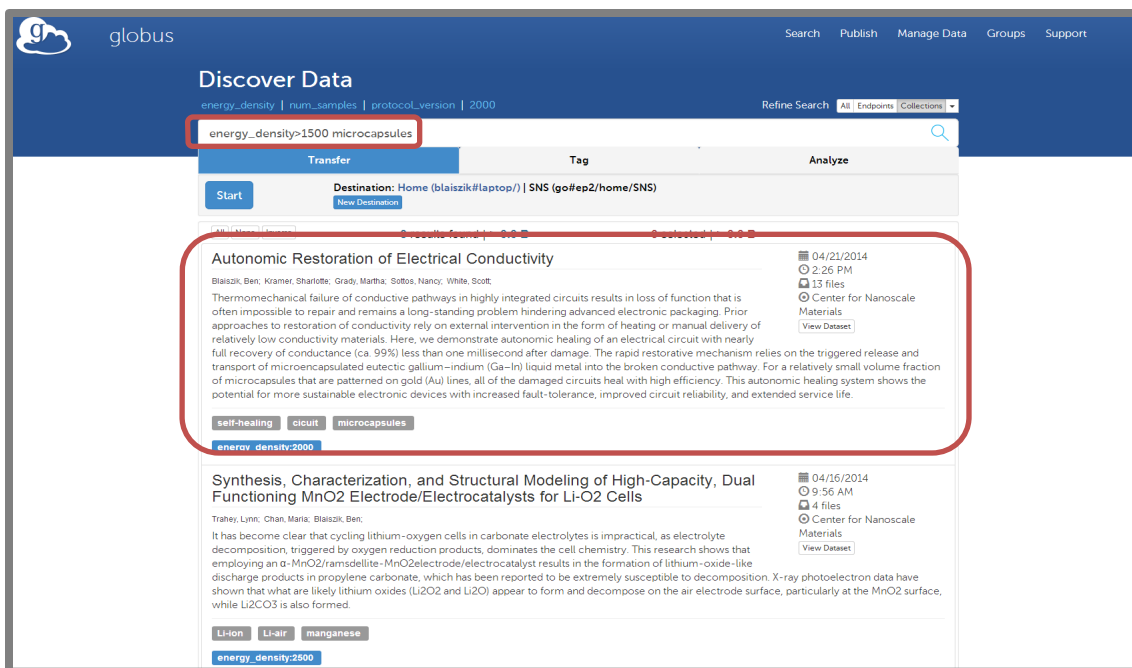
globus

Search Publish Manage Data Groups Support

Discover Data

energy_density | num_samples | protocol_version | 2000

Refine Search All Endpoints Collections

energy_density>1500 microcapsules

Transfer Tag Analyze

Start

Destination: Home (blaiszik#laptop/) | SNS (go#ep2/home/SNS)

New Destination

All None Inverse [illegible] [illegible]

Autonomic Restoration of Electrical Conductivity

Blaiszik, Ben; Kramer, Sharlotte; Grady, Martha; Sottos, Nancy; White, Scott;

Thermomechanical failure of conductive pathways in highly integrated circuits results in loss of function that is often impossible to repair and remains a long-standing problem hindering advanced electronic packaging. Prior approaches to restoration of conductivity rely on external intervention in the form of heating or manual delivery of relatively low conductivity materials. Here, we demonstrate autonomic healing of an electrical circuit with nearly full recovery of conductance (ca. 99%) less than one millisecond after damage. The rapid restorative mechanism relies on the triggered release and transport of microencapsulated eutectic gallium–indium (Ga–In) liquid metal into the broken conductive pathway. For a relatively small volume fraction of microcapsules that are patterned on gold (Au) lines, all of the damaged circuits heal with high efficiency. This autonomic healing system shows the potential for more sustainable electronic devices with increased fault-tolerance, improved circuit reliability, and extended service life.

04/21/2014
2:26 PM
13 files
Center for Nanoscale Materials
View Dataset

self-healing cicuit microcapsules

energy_density:2000

Synthesis, Characterization, and Structural Modeling of High-Capacity, Dual Functioning MnO2 Electrode/Electrocatalysts for Li-O2 Cells

Trahey, Lynn; Chan, Maria; Blaiszik, Ben;

It has become clear that cycling lithium-oxygen cells in carbonate electrolytes is impractical, as electrolyte decomposition, triggered by oxygen reduction products, dominates the cell chemistry. This research shows that employing an α-MnO2/ramsdellite-MnO2electrode/electrocatalyst results in the formation of lithium-oxide-like discharge products in propylene carbonate, which has been reported to be extremely susceptible to decomposition. X-ray photoelectron data have shown that what are likely lithium oxides (Li2O2 and Li2O) appear to form and decompose on the air electrode surface, particularly at the MnO2 surface, while Li2CO3 is also formed.

04/16/2014
9:56 AM
4 files
Center for Nanoscale Materials
View Dataset

Li-ion Li-air manganese

energy_density:2500